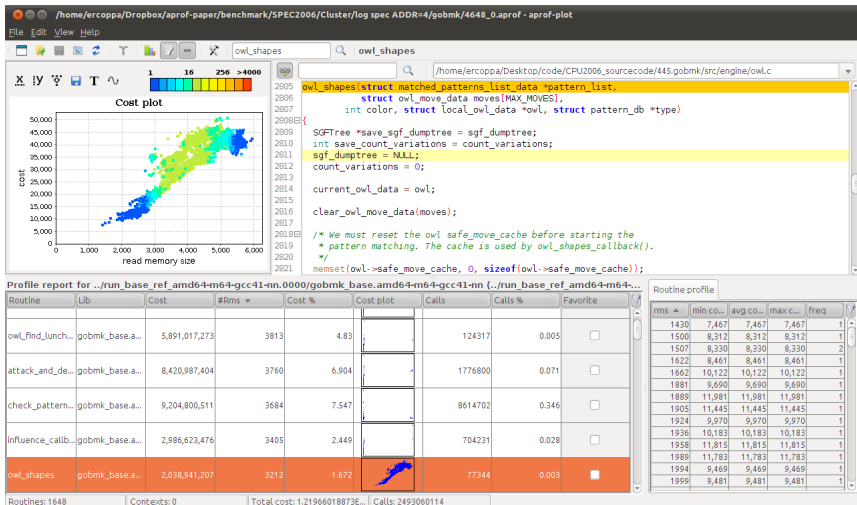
/home/ercoppa/Dropbox/aprof-paper/benchmark/SPEC2006/Cluster/log spec ADDR=4/gobmk/4648_0.aprof - aprof-plot

File Edit View Help

owl_shapes owl_shapes

1 16 256 >4000

Cost plot

cost

read memory size

50,000
45,000
40,000
35,000
30,000
25,000
20,000
15,000
10,000
5,000
0

0 1,000 2,000 3,000 4,000 5,000 6,000

/home/ercoppa/Desktop/code/CPU2006_sourcecode/445.gobmk/src/engine/owl.c

2805 owl_shapes(struct matched_patterns_list_data *pattern_list,
2806 struct owl_move_data moves[MAX_MOVES],
2807 int color, struct local_owl_data *owl, struct pattern_db *type)
2808 {
2809 SGFTree *save_sgf_dumptree = sgf_dumptree;
2810 int save_count_variations = count_variations;
2811 sgf_dumptree = NULL;
2812 count_variations = 0;
2813
2814 current_owl_data = owl;
2815
2816 clear_owl_move_data(moves);
2817
2818 /* We must reset the owl safe_move_cache before starting the
2819 * pattern matching. The cache is used by owl_shapes_callback().
2820 */
2821 memset(owl->safe_move_cache, 0, sizeof(owl->safe_move_cache));

Profile report for ../run_base_ref_amd64-m64-gcc41-nn.0000/gobmk_base.amd64-m64-gcc41-nn (run_base_ref_amd64-m64-...

| Routine | Lib | Cost | #Rms | Cost % | Cost plot | Calls | Calls % | Favorite |
|---|---|---|---|---|---|---|---|---|
| owl_find_lunch... | gobmk_base.a... | 5,891,017,273 | 3813 | 4.83 | | 124317 | 0.005 | |
| attack_and_de... | gobmk_base.a... | 8,420,987,404 | 3760 | 6.904 | | 1776800 | 0.071 | |
| check_pattern... | gobmk_base.a... | 9,204,800,511 | 3684 | 7.547 | | 8614702 | 0.346 | |
| influence_callb... | gobmk_base.a... | 2,986,623,476 | 3405 | 2.449 | | 704231 | 0.028 | |
| owl_shapes | gobmk_base.a... | 2,038,941,207 | 3212 | 1.672 | | 77344 | 0.003 | |

Routine profile

| rms | min co... | avg co... | max co... | freq |
|---|---|---|---|---|
| 1430 | 7,467 | 7,467 | 7,467 | 1 |
| 1500 | 8,312 | 8,312 | 8,312 | 1 |
| 1507 | 8,330 | 8,330 | 8,330 | 2 |
| 1622 | 8,461 | 8,461 | 8,461 | 1 |
| 1662 | 10,122 | 10,122 | 10,122 | 1 |
| 1881 | 9,690 | 9,690 | 9,690 | 1 |
| 1889 | 11,981 | 11,981 | 11,981 | 1 |
| 1905 | 11,445 | 11,445 | 11,445 | 1 |
| 1924 | 9,970 | 9,970 | 9,970 | 1 |
| 1936 | 10,183 | 10,183 | 10,183 | 1 |
| 1958 | 11,815 | 11,815 | 11,815 | 1 |
| 1989 | 11,783 | 11,783 | 11,783 | 1 |
| 1994 | 9,469 | 9,469 | 9,469 | 1 |
| 1999 | 9,481 | 9,481 | 9,481 | 1 |

Routines: 1648 Contexts: 0 Total cost: 1.21966018873E... Calls: 2493060114